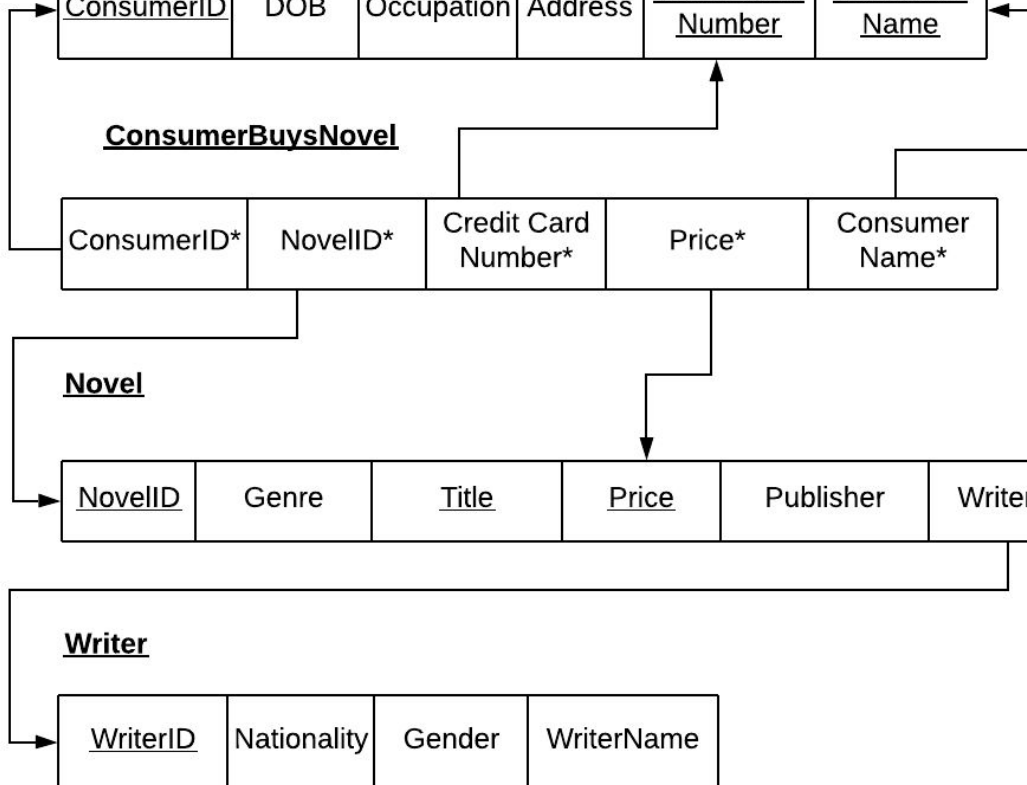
| ConsumerID | DOB | Occupation | Address | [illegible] Number | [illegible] Name |
|---|---|---|---|---|---|

**ConsumerBuysNovel**

| ConsumerID* | NovelID* | Credit Card Number* | Price* | Consumer Name* |
|---|---|---|---|---|

**Novel**

| NovelID | Genre | Title | Price | Publisher | Writer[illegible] |
|---|---|---|---|---|---|

**Writer**

| WriterID | Nationality | Gender | WriterName |
|---|---|---|---|